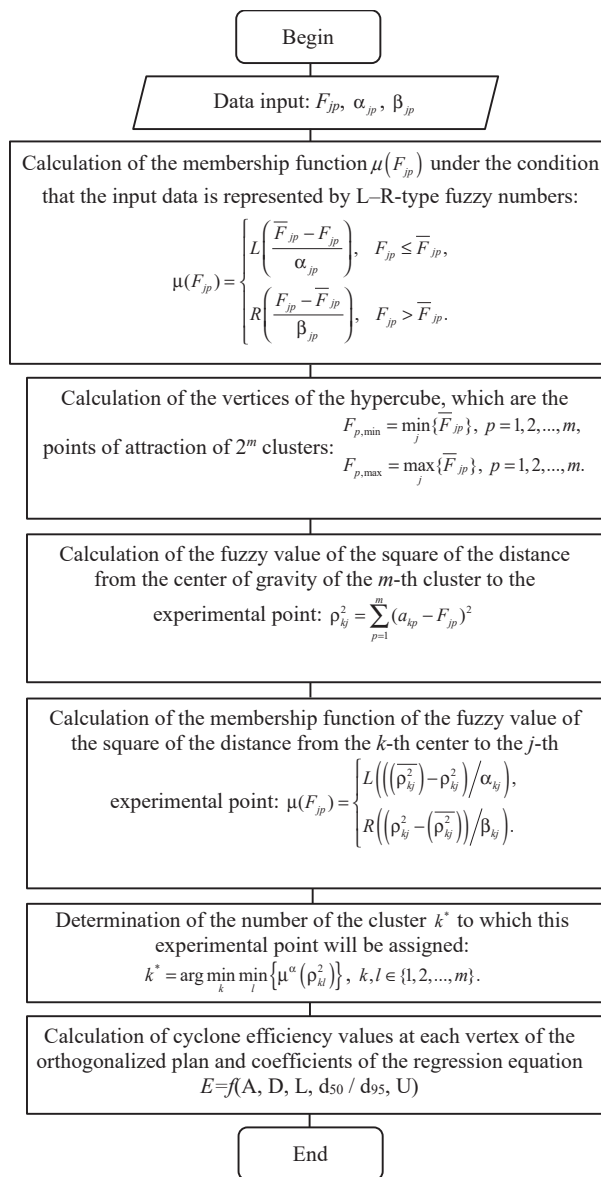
Begin

Data input: $F_{jp}$, $\alpha_{jp}$, $\beta_{jp}$

Calculation of the membership function $\mu(F_{jp})$ under the condition that the input data is represented by L–R-type fuzzy numbers:

$\mu(F_{jp}) = \begin{cases} L\left(\frac{\overline{F}_{jp} - F_{jp}}{\alpha_{jp}}\right), & F_{jp} \le \overline{F}_{jp}, \\ R\left(\frac{F_{jp} - \overline{F}_{jp}}{\beta_{jp}}\right), & F_{jp} > \overline{F}_{jp}. \end{cases}$

Calculation of the vertices of the hypercube, which are the points of attraction of $2^m$ clusters: $F_{p,\min} = \min_j\{\overline{F}_{jp}\},\ p = 1, 2, ..., m,$ $F_{p,\max} = \max_j\{\overline{F}_{jp}\},\ p = 1, 2, ..., m.$

Calculation of the fuzzy value of the square of the distance from the center of gravity of the $m$-th cluster to the experimental point: $\rho_{kj}^2 = \sum_{p=1}^{m}(a_{kp} - F_{jp})^2$

Calculation of the membership function of the fuzzy value of the square of the distance from the $k$-th center to the $j$-th experimental point: $\mu(F_{jp}) = \begin{cases} L\left(\left(\left(\overline{\rho_{kj}^2}\right) - \rho_{kj}^2\right)\Big/\alpha_{kj}\right), \\ R\left(\left(\rho_{kj}^2 - \left(\overline{\rho_{kj}^2}\right)\right)\Big/\beta_{kj}\right). \end{cases}$

Determination of the number of the cluster $k^*$ to which this experimental point will be assigned:
$k^* = \arg\min_k \min_l\left\{\mu^\alpha\left(\rho_{kl}^2\right)\right\},\ k, l \in \{1, 2, ..., m\}.$

Calculation of cyclone efficiency values at each vertex of the orthogonalized plan and coefficients of the regression equation $E$=$f$(A, D, L, $d_{50}$ / $d_{95}$, U)

End